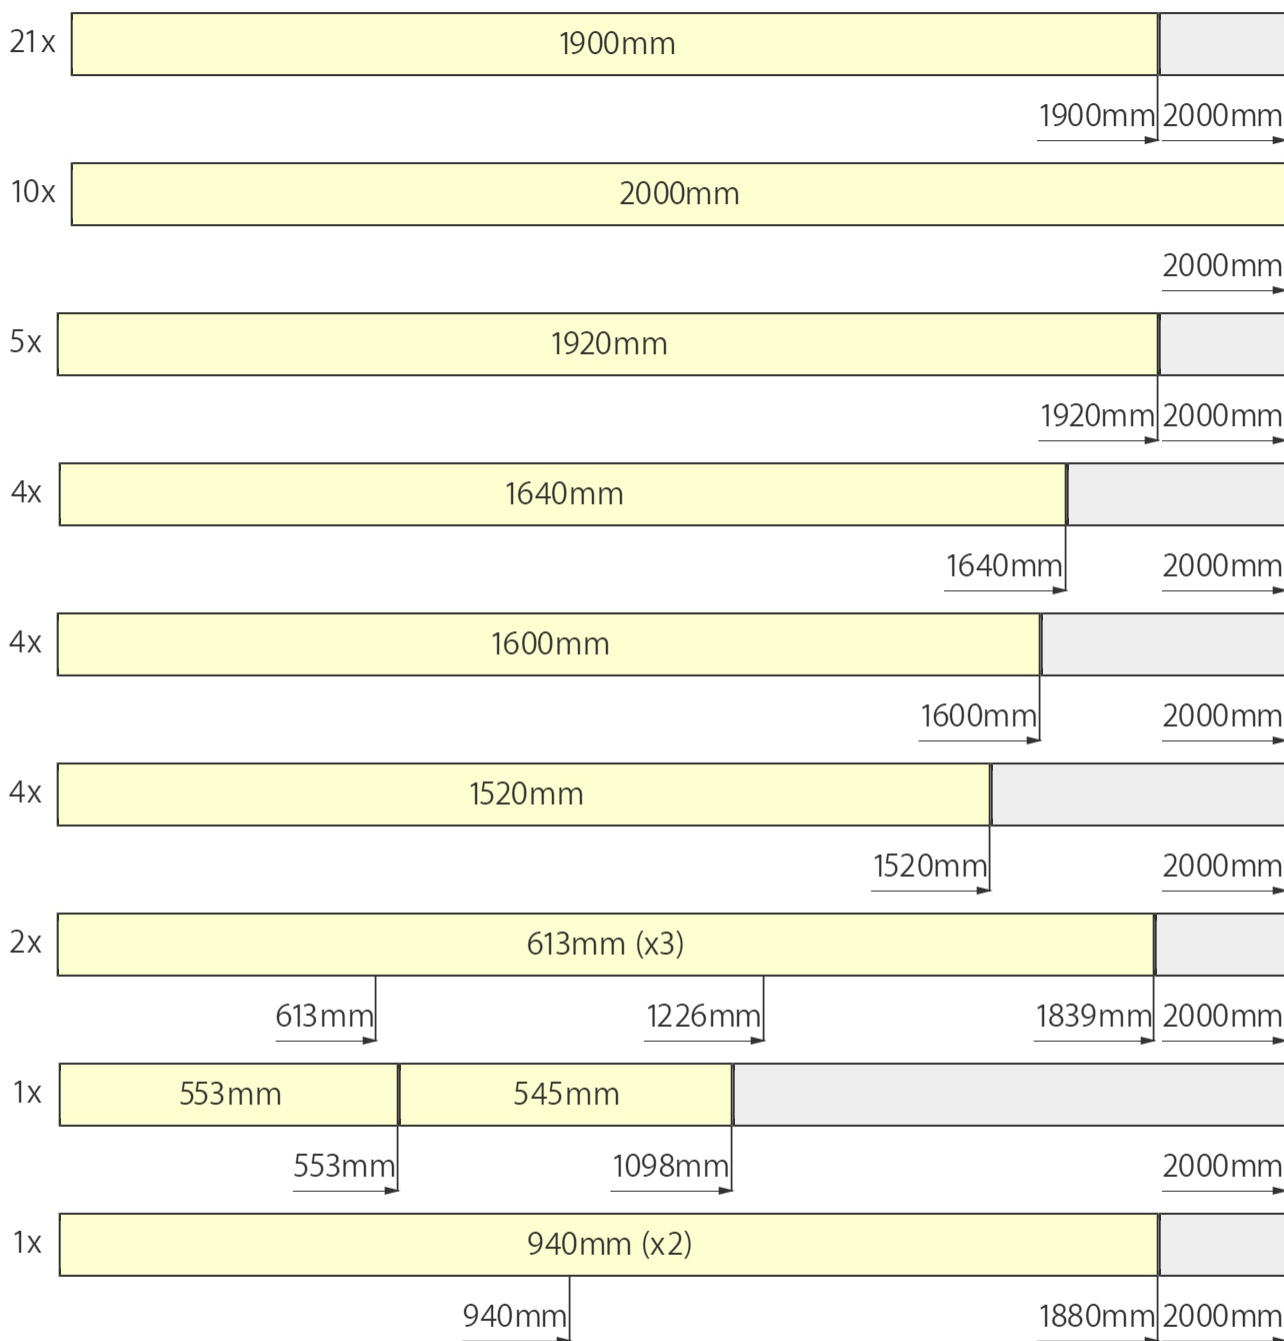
21x 1900mm

1900mm 2000mm

10x 2000mm

2000mm

5x 1920mm

1920mm 2000mm

4x 1640mm

1640mm 2000mm

4x 1600mm

1600mm 2000mm

4x 1520mm

1520mm 2000mm

2x 613mm (x3)

613mm 1226mm 1839mm 2000mm

1x 553mm 545mm

553mm 1098mm 2000mm

1x 940mm (x2)

940mm 1880mm 2000mm